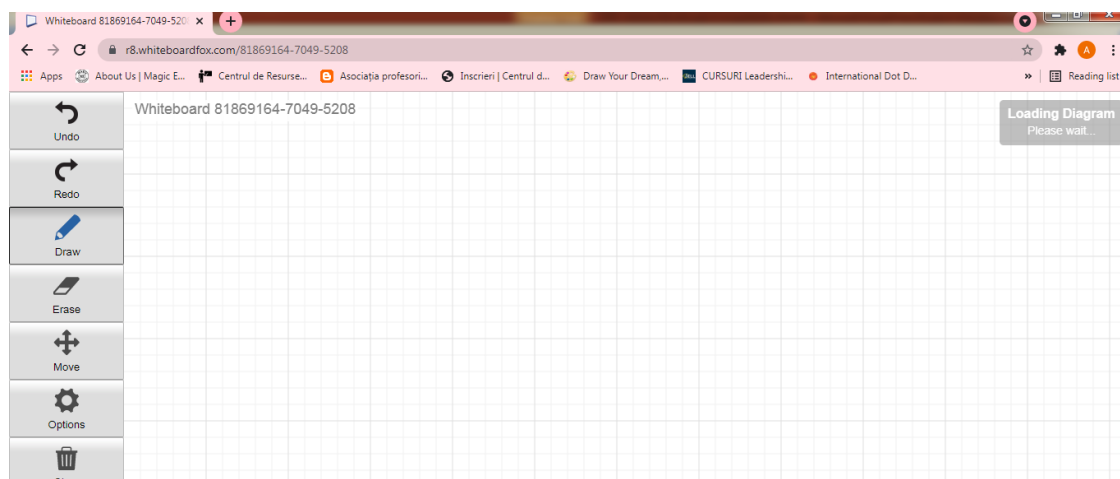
Whiteboard 81869164-7049-520 ×

r8.whiteboardfox.com/81869164-7049-5208

Apps About Us | Magic E... Centrul de Resurse... Asociația profesori... Inscrieri | Centrul d... Draw Your Dream,... CURSURI Leadershi... International Dot D... » Reading list

Undo
Redo
Draw
Erase
Move
Options

Whiteboard 81869164-7049-5208

Loading Diagram
Please wait...